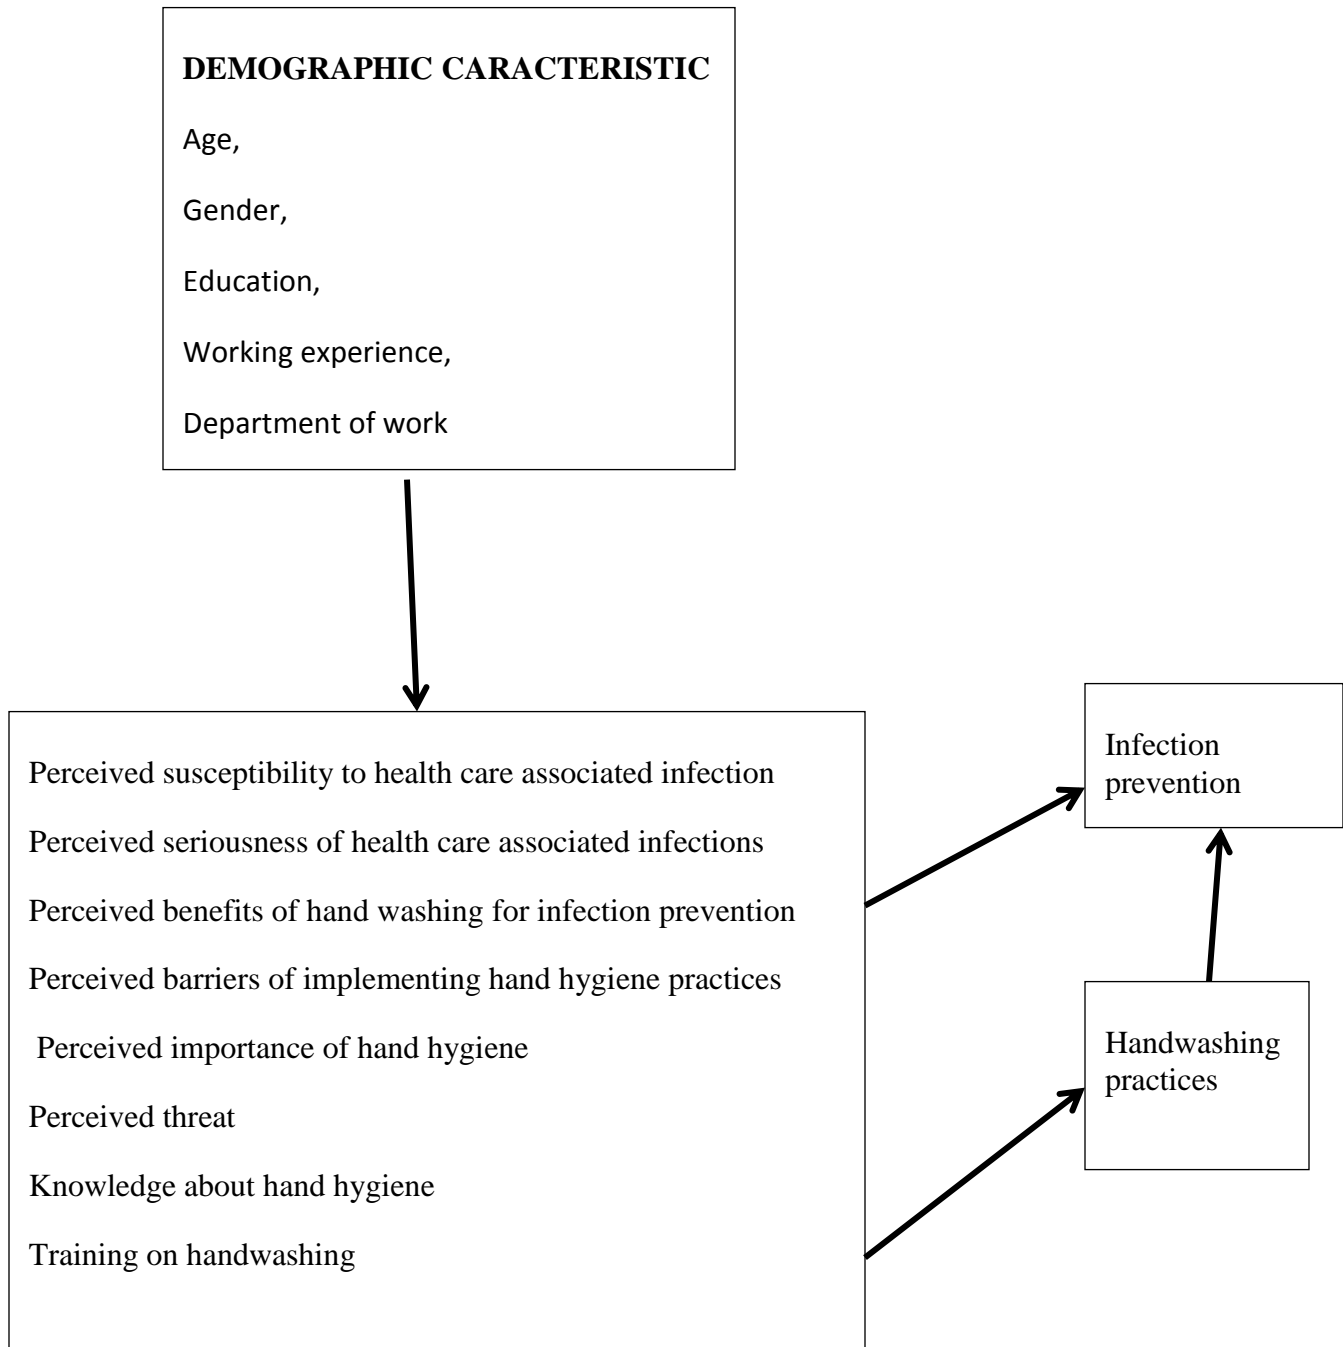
DEMOGRAPHIC CARACTERISTIC

Age,

Gender,

Education,

Working experience,

Department of work

Perceived susceptibility to health care associated infection

Perceived seriousness of health care associated infections

Perceived benefits of hand washing for infection prevention

Perceived barriers of implementing hand hygiene practices

Perceived importance of hand hygiene

Perceived threat

Knowledge about hand hygiene

Training on handwashing

Infection prevention

Handwashing practices